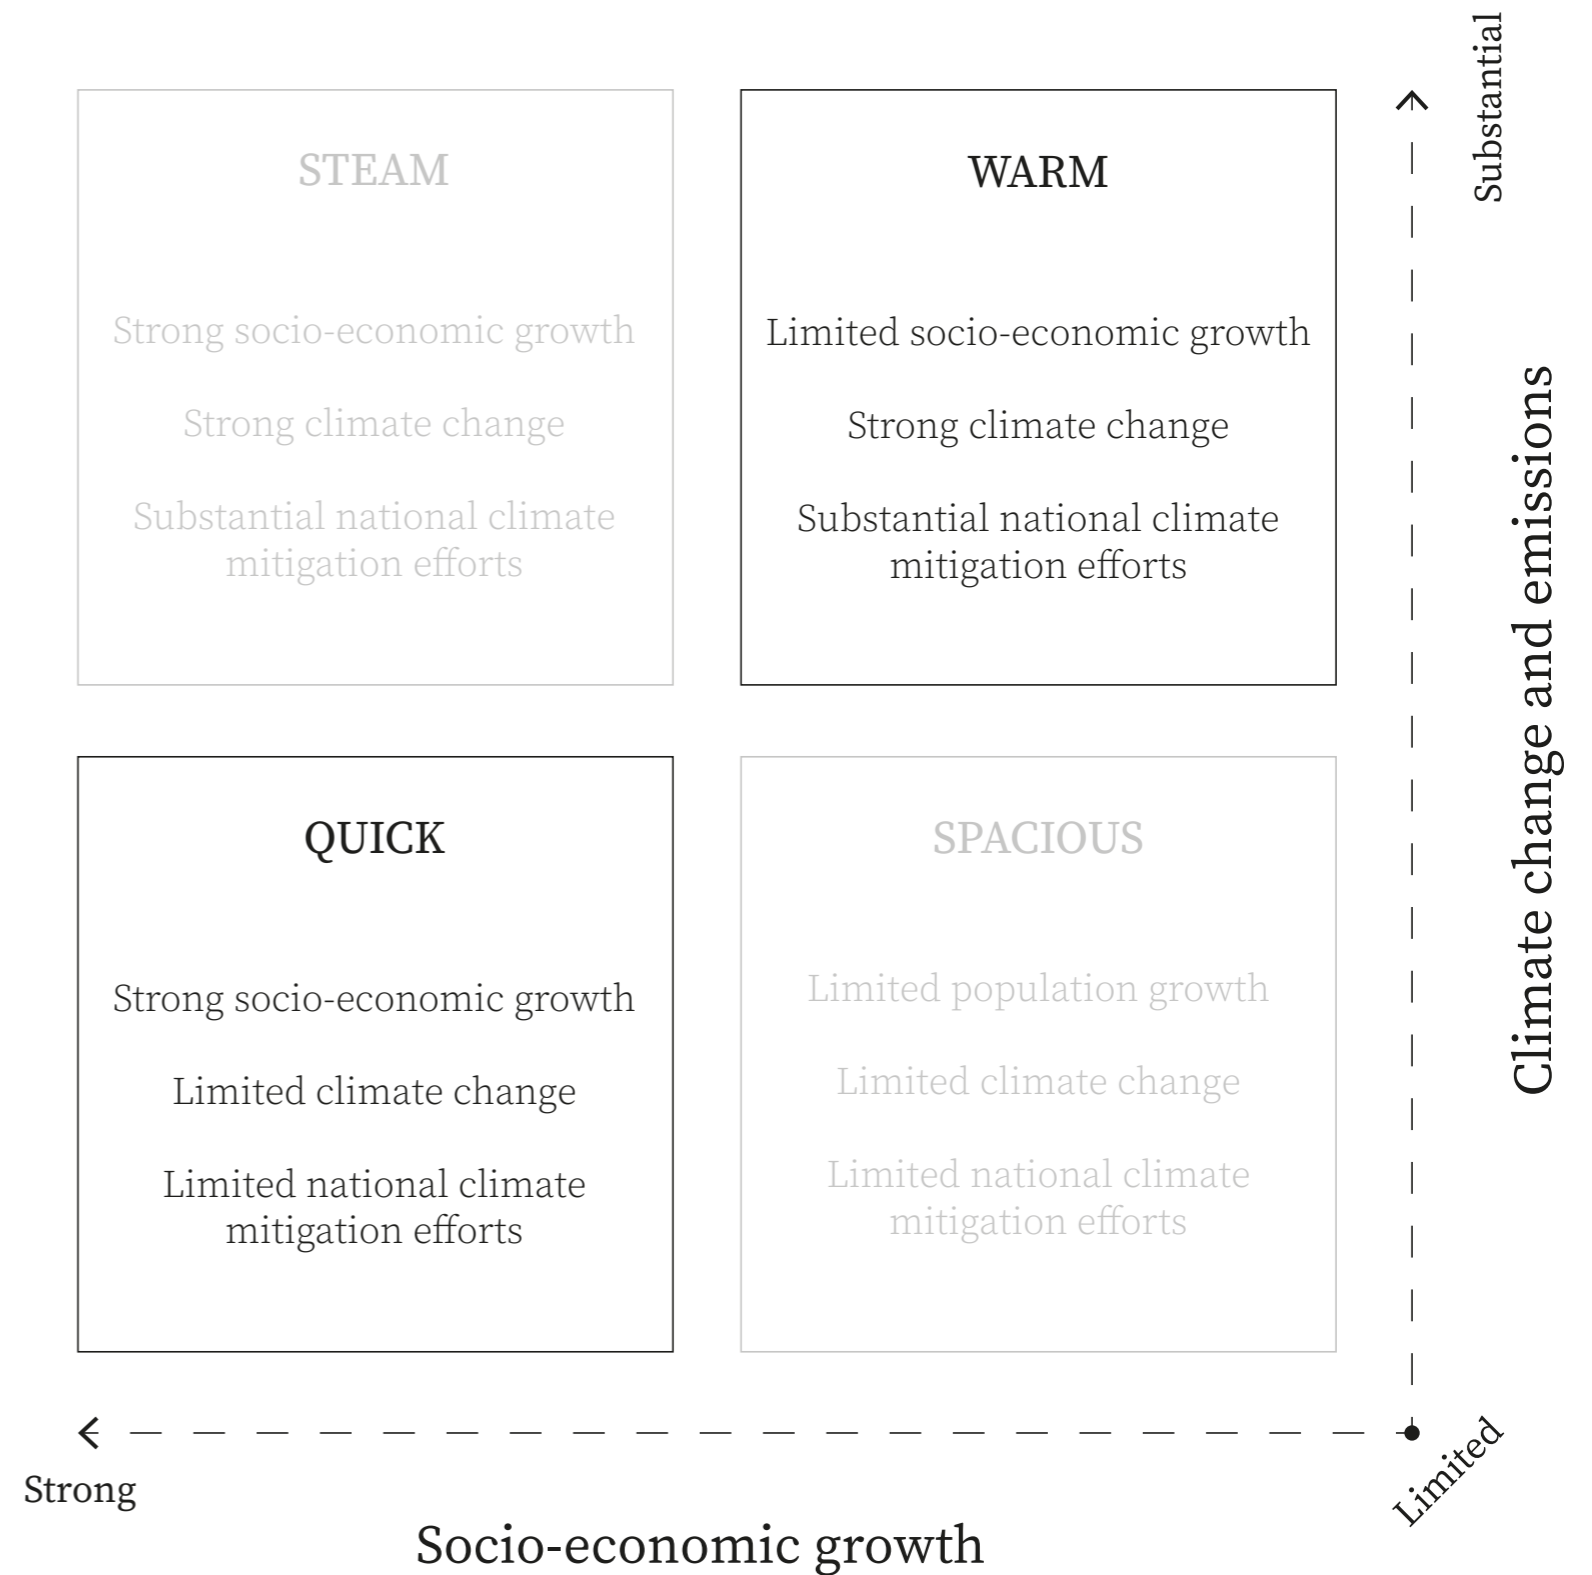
STEAM

Strong socio-economic growth

Strong climate change

Substantial national climate mitigation efforts

WARM

Limited socio-economic growth

Strong climate change

Substantial national climate mitigation efforts

Substantial

Climate change and emissions

QUICK

Strong socio-economic growth

Limited climate change

Limited national climate mitigation efforts

SPACIOUS

Limited population growth

Limited climate change

Limited national climate mitigation efforts

Strong

Limited

Socio-economic growth